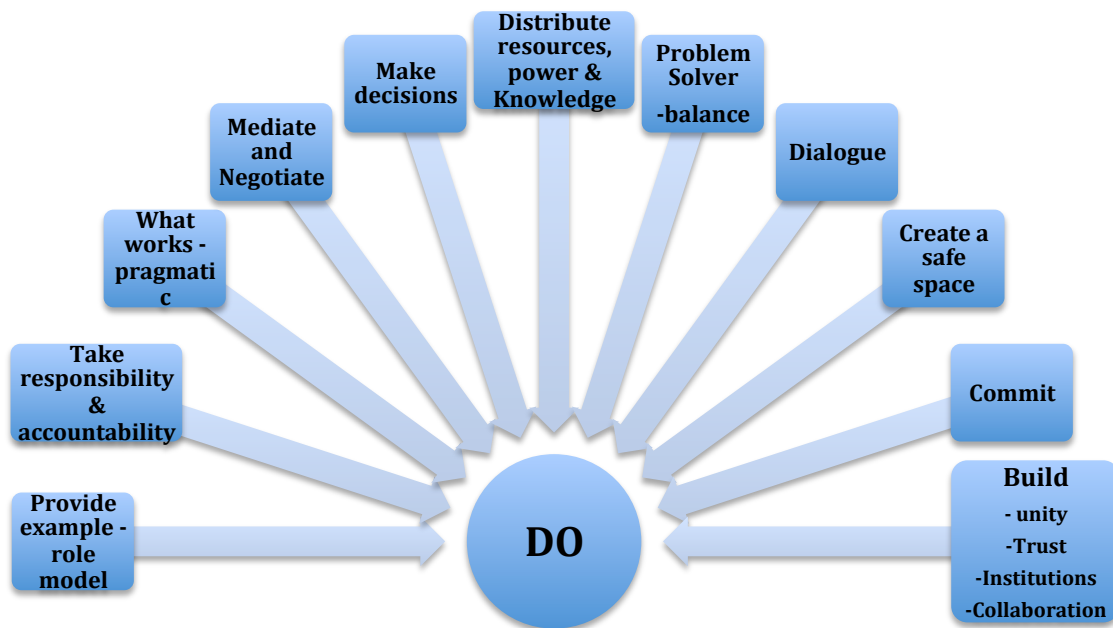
Provide example - role model

Take responsibility & accountability

What works - pragmatic

Mediate and Negotiate

Make decisions

Distribute resources, power & Knowledge

Problem Solver -balance

Dialogue

Create a safe space

Commit

Build
- unity
-Trust
-Institutions
-Collaboration

DO